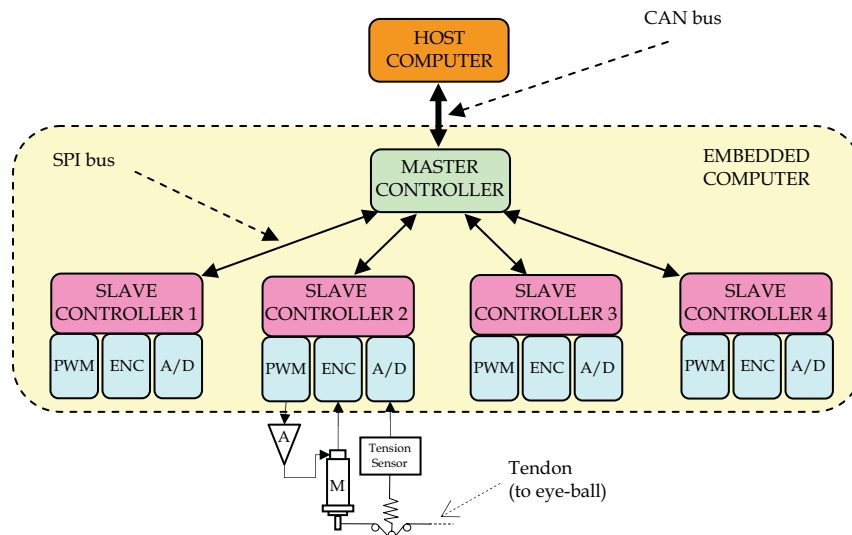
HOST COMPUTER

CAN bus

SPI bus

MASTER CONTROLLER

EMBEDDED COMPUTER

SLAVE CONTROLLER 1

PWM | ENC | A/D

SLAVE CONTROLLER 2

PWM | ENC | A/D

SLAVE CONTROLLER 3

PWM | ENC | A/D

SLAVE CONTROLLER 4

PWM | ENC | A/D

A

M

Tension Sensor

Tendon (to eye-ball)